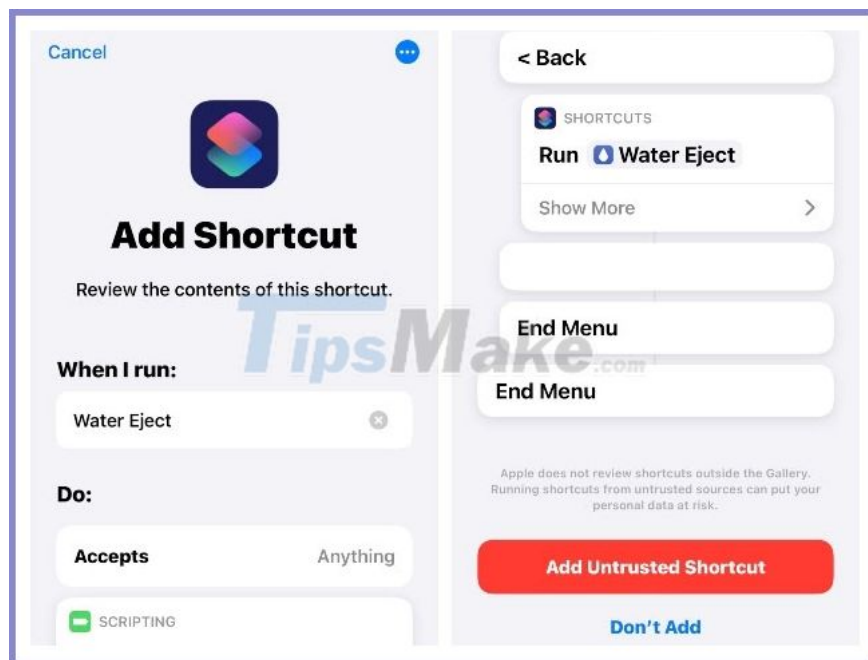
Cancel

Add Shortcut

Review the contents of this shortcut.

When I run:

Water Eject

Do:

Accepts Anything

SCRIPTING

< Back

SHORTCUTS

Run Water Eject

Show More

End Menu

End Menu

Apple does not review shortcuts outside the Gallery. Running shortcuts from untrusted sources can put your personal data at risk.

Add Untrusted Shortcut

Don't Add

TipsMake.com